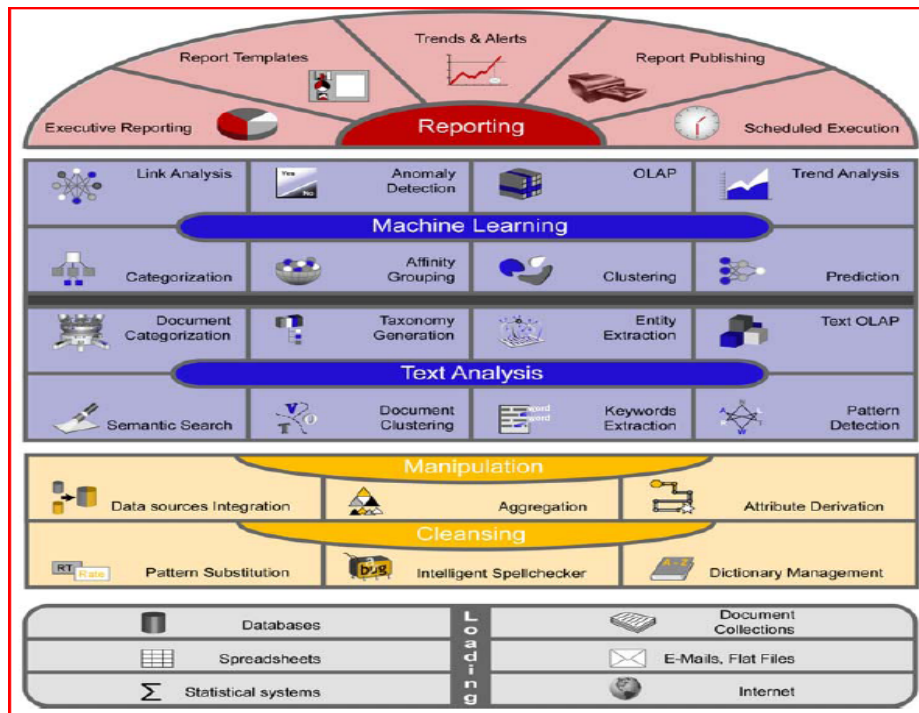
Report Templates

Trends & Alerts

Report Publishing

Executive Reporting

Reporting

Scheduled Execution

Link Analysis

Yes No

Anomaly Detection

OLAP

Trend Analysis

Machine Learning

Categorization

Affinity Grouping

Clustering

Prediction

Document Categorization

Taxonomy Generation

Entity Extraction

Text OLAP

Text Analysis

Semantic Search

Document Clustering

word word

Keywords Extraction

Pattern Detection

Manipulation

Data sources Integration

Aggregation

Attribute Derivation

Cleansing

RT Rate

Pattern Substitution

bug

Intelligent Spellchecker

A-Z

Dictionary Management

Databases

Loading

Document Collections

Spreadsheets

E-Mails, Flat Files

Σ

Statistical systems

Internet